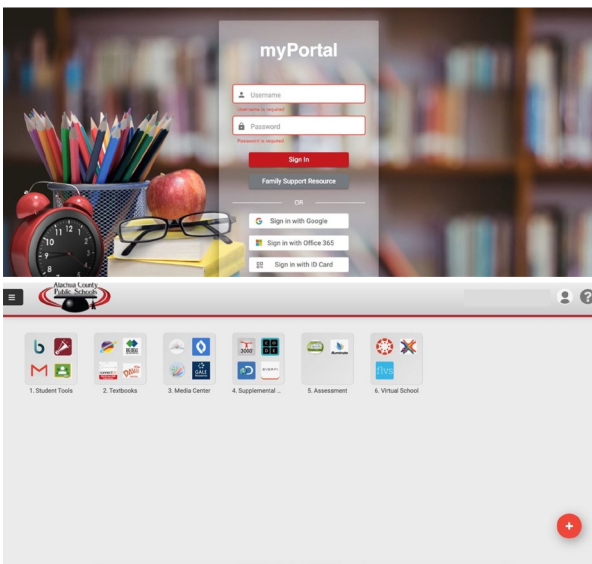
myPortal

Username

Username is required

Password

Password is required

Sign In

Family Support Resource

OR

Sign in with Google

Sign in with Office 365

Sign in with ID Card

Alachua County Public Schools

1. Student Tools

2. Textbooks

3. Media Center

4. Supplemental ...

5. Assessment

6. Virtual School

flvs

2000

GALE